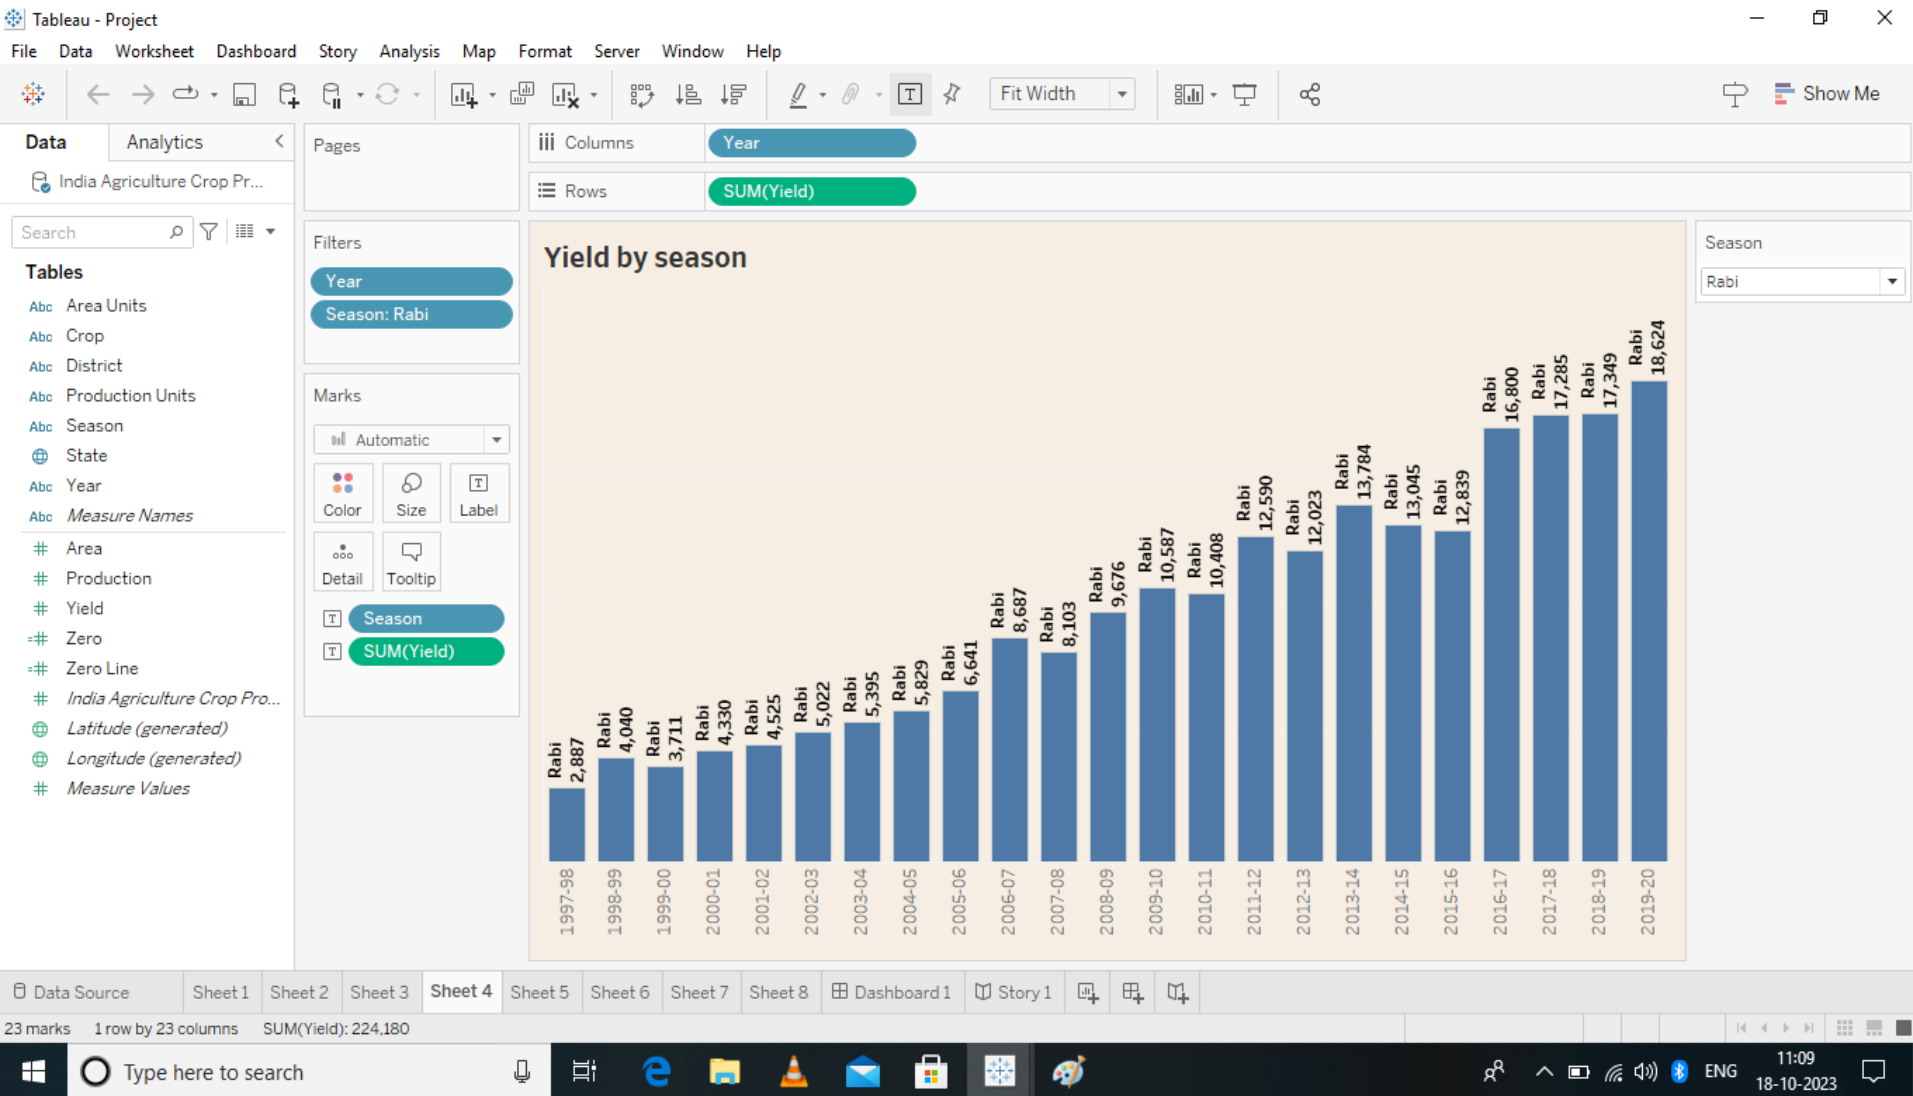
Tableau - Project

File Data Worksheet Dashboard Story Analysis Map Format Server Window Help

Fit Width

Show Me

Data Analytics

India Agriculture Crop Pr...

Search

Tables

Abc Area Units
Abc Crop
Abc District
Abc Production Units
Abc Season
State
Abc Year
Abc Measure Names
Area
Production
Yield
Zero
Zero Line
India Agriculture Crop Pro...
Latitude (generated)
Longitude (generated)
Measure Values

Pages

Filters

Year
Season: Rabi

Marks

Automatic

Color Size Label
Detail Tooltip

Season
SUM(Yield)

Columns Year

Rows SUM(Yield)

Yield by season

Rabi 2,887
Rabi 4,040
Rabi 3,711
Rabi 4,330
Rabi 4,525
Rabi 5,022
Rabi 5,395
Rabi 5,829
Rabi 6,641
Rabi 8,687
Rabi 8,103
Rabi 9,676
Rabi 10,587
Rabi 10,408
Rabi 12,590
Rabi 12,023
Rabi 13,784
Rabi 13,045
Rabi 12,839
Rabi 16,800
Rabi 17,285
Rabi 17,349
Rabi 18,624

1997-98 1998-99 1999-00 2000-01 2001-02 2002-03 2003-04 2004-05 2005-06 2006-07 2007-08 2008-09 2009-10 2010-11 2011-12 2012-13 2013-14 2014-15 2015-16 2016-17 2017-18 2018-19 2019-20

Season

Rabi

Data Source Sheet 1 Sheet 2 Sheet 3 Sheet 4 Sheet 5 Sheet 6 Sheet 7 Sheet 8 Dashboard 1 Story 1

23 marks 1 row by 23 columns SUM(Yield): 224,180

Type here to search

ENG 11:09 18-10-2023